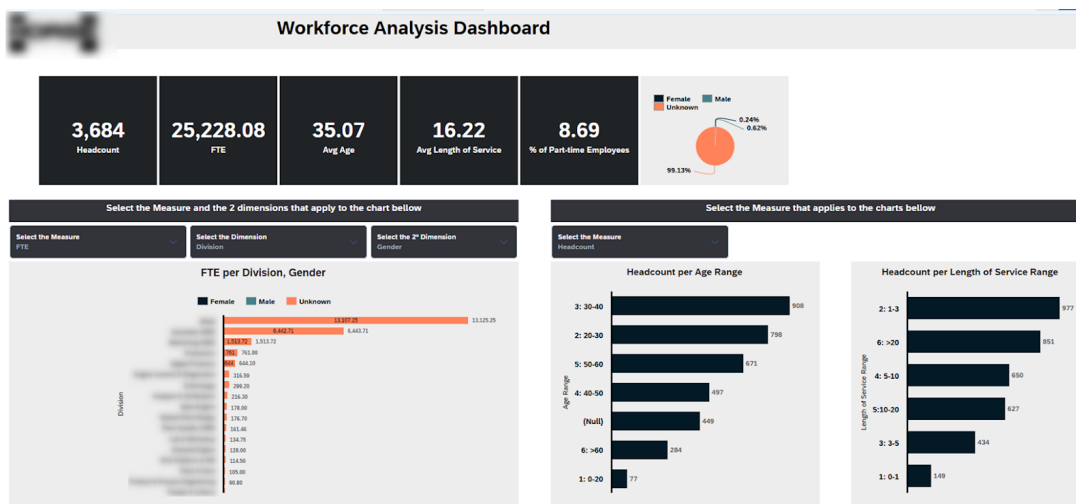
Workforce Analysis Dashboard

3,684
Headcount

25,228.08
FTE

35.07
Avg Age

16.22
Avg Length of Service

8.69
% of Part-time Employees

Female Male Unknown

0.24%
0.62%
99.13%

Select the Measure and the 2 dimensions that apply to the chart bellow

Select the Measure
FTE

Select the Dimension
Division

Select the 2ª Dimension
Gender

FTE per Division, Gender

Female Male Unknown

Division

13,107.25 13,125.25
6,442.71 6,443.71
1,513.72 1,513.72
761 761.00
644 644.10
316.59
299.20
216.30
178.00
176.70
161.46
134.75
128.00
114.50
105.00
90.80

Select the Measure that applies to the charts bellow

Select the Measure
Headcount

Headcount per Age Range

Age Range

3: 30-40 908
2: 20-30 798
5: 50-60 671
4: 40-50 497
(Null) 449
6: >60 284
1: 0-20 77

Headcount per Length of Service Range

Length of Service Range

2: 1-3 977
6: >20 851
4: 5-10 650
5:10-20 627
3: 3-5 434
1: 0-1 149